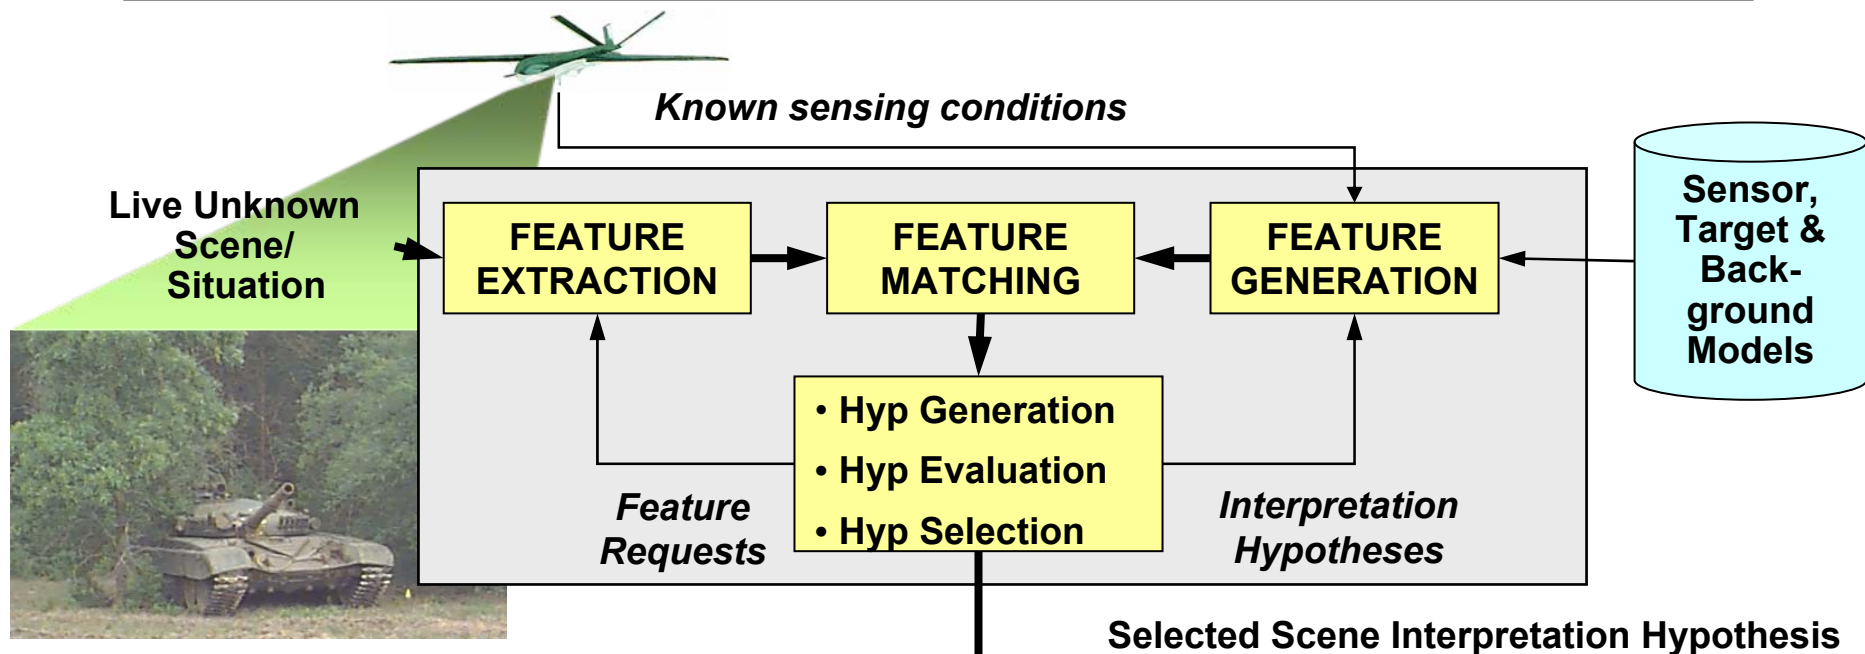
Known sensing conditions

Live Unknown Scene/ Situation

FEATURE EXTRACTION

FEATURE MATCHING

FEATURE GENERATION

Sensor, Target & Background Models

• Hyp Generation
• Hyp Evaluation
• Hyp Selection

Feature Requests

Interpretation Hypotheses

Selected Scene Interpretation Hypothesis